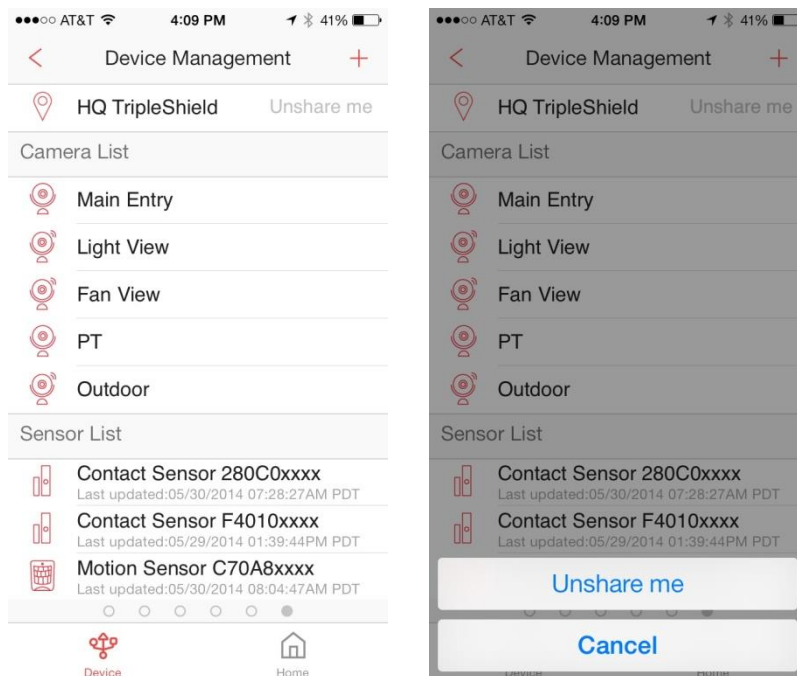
●●●○○ AT&T 4:09 PM 41%

<
Device Management
+

HQ TripleShield
Unshare me

Camera List

Main Entry

Light View

Fan View

PT

Outdoor

Sensor List

Contact Sensor 280C0xxxx
Last updated:05/30/2014 07:28:27AM PDT

Contact Sensor F4010xxxx
Last updated:05/29/2014 01:39:44PM PDT

Motion Sensor C70A8xxxx
Last updated:05/30/2014 08:04:47AM PDT

Device
Home

●●●○○ AT&T 4:09 PM 41%

<
Device Management
+

HQ TripleShield
Unshare me

Camera List

Main Entry

Light View

Fan View

PT

Outdoor

Sensor List

Contact Sensor 280C0xxxx
Last updated:05/30/2014 07:28:27AM PDT

Contact Sensor F4010xxxx
Last updated:05/29/2014 01:39:44PM PDT

Unshare me

Cancel

Device
Home